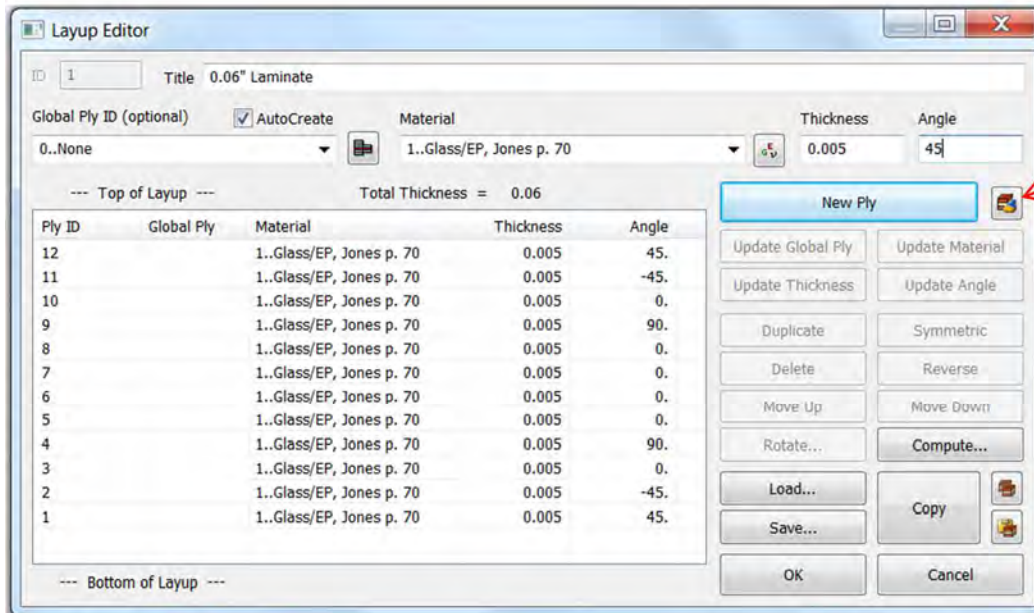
Layup Editor

ID 1 Title 0.06" Laminate

Global Ply ID (optional) AutoCreate Material Thickness Angle

0..None 1..Glass/EP, Jones p. 70 0.005 45

--- Top of Layup --- Total Thickness = 0.06

| Ply ID | Global Ply | Material | Thickness | Angle |
|---|---|---|---|---|
| 12 | | 1..Glass/EP, Jones p. 70 | 0.005 | 45. |
| 11 | | 1..Glass/EP, Jones p. 70 | 0.005 | -45. |
| 10 | | 1..Glass/EP, Jones p. 70 | 0.005 | 0. |
| 9 | | 1..Glass/EP, Jones p. 70 | 0.005 | 90. |
| 8 | | 1..Glass/EP, Jones p. 70 | 0.005 | 0. |
| 7 | | 1..Glass/EP, Jones p. 70 | 0.005 | 0. |
| 6 | | 1..Glass/EP, Jones p. 70 | 0.005 | 0. |
| 5 | | 1..Glass/EP, Jones p. 70 | 0.005 | 0. |
| 4 | | 1..Glass/EP, Jones p. 70 | 0.005 | 90. |
| 3 | | 1..Glass/EP, Jones p. 70 | 0.005 | 0. |
| 2 | | 1..Glass/EP, Jones p. 70 | 0.005 | -45. |
| 1 | | 1..Glass/EP, Jones p. 70 | 0.005 | 45. |

--- Bottom of Layup ---

New Ply
Update Global Ply
Update Material
Update Thickness
Update Angle
Duplicate
Symmetric
Delete
Reverse
Move Up
Move Down
Rotate...
Compute...
Load...
Save...
Copy
OK
Cancel